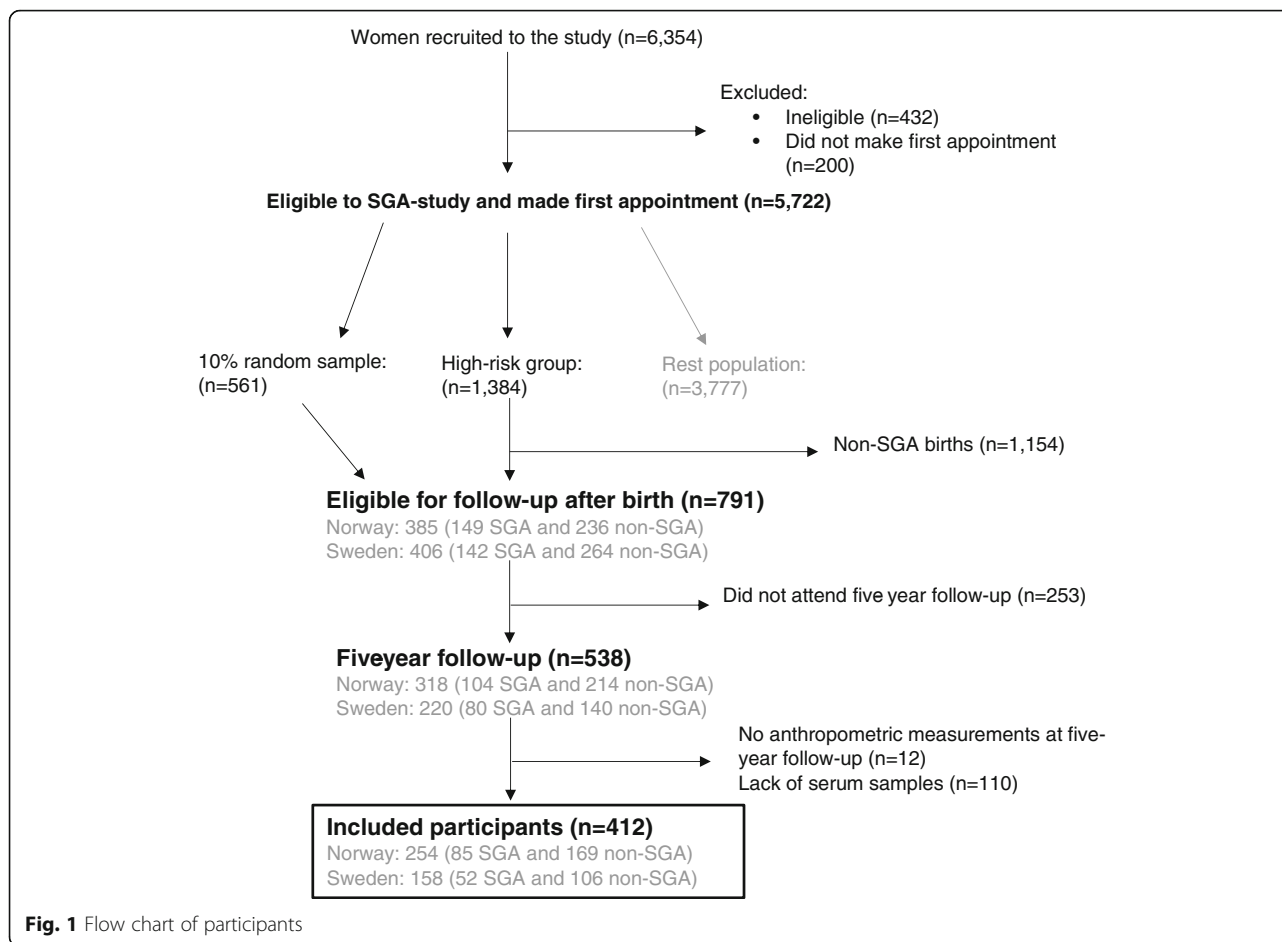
Women recruited to the study (n=6,354)

Excluded:
• Ineligible (n=432)
• Did not make first appointment (n=200)

Eligible to SGA-study and made first appointment (n=5,722)

10% random sample: (n=561)

High-risk group: (n=1,384)

Rest population: (n=3,777)

Non-SGA births (n=1,154)

Eligible for follow-up after birth (n=791)
Norway: 385 (149 SGA and 236 non-SGA)
Sweden: 406 (142 SGA and 264 non-SGA)

Did not attend five year follow-up (n=253)

Fiveyear follow-up (n=538)
Norway: 318 (104 SGA and 214 non-SGA)
Sweden: 220 (80 SGA and 140 non-SGA)

No anthropometric measurements at fiveyear follow-up (n=12)
Lack of serum samples (n=110)

Included participants (n=412)
Norway: 254 (85 SGA and 169 non-SGA)
Sweden: 158 (52 SGA and 106 non-SGA)

Fig. 1 Flow chart of participants